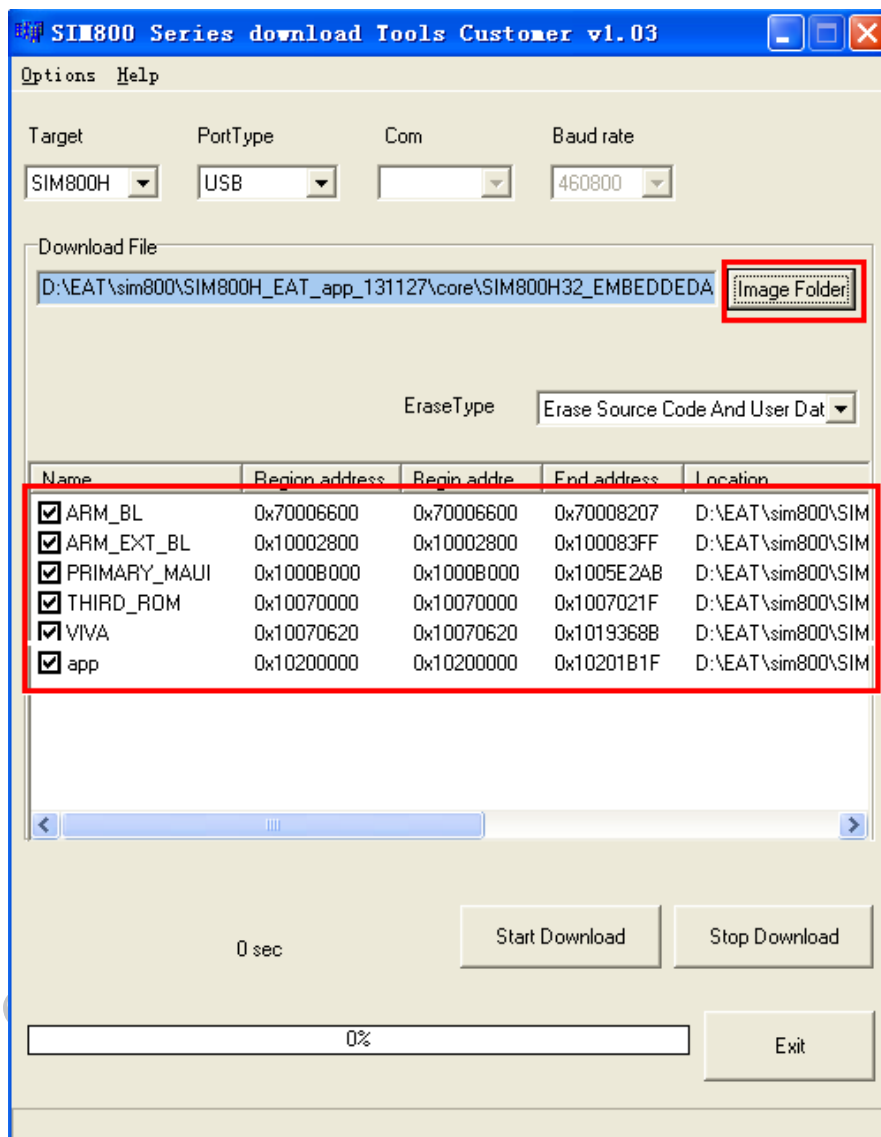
SIM800 Series download Tools Customer v1.03

Options Help

Target
SIM800H

PortType
USB

Com

Baud rate
460800

Download File
D:\EAT\sim800\SIM800H_EAT_app_131127\core\SIM800H32_EMBEDDEDA

Image Folder

EraseType
Erase Source Code And User Dat

| Name | Region address | Begin addre | End address | Location |
|---|---|---|---|---|
| ARM_BL | 0x70006600 | 0x70006600 | 0x70008207 | D:\EAT\sim800\SIM |
| ARM_EXT_BL | 0x10002800 | 0x10002800 | 0x100083FF | D:\EAT\sim800\SIM |
| PRIMARY_MAUI | 0x1000B000 | 0x1000B000 | 0x1005E2AB | D:\EAT\sim800\SIM |
| THIRD_ROM | 0x10070000 | 0x10070000 | 0x1007021F | D:\EAT\sim800\SIM |
| VIVA | 0x10070620 | 0x10070620 | 0x1019368B | D:\EAT\sim800\SIM |
| app | 0x10200000 | 0x10200000 | 0x10201B1F | D:\EAT\sim800\SIM |

0 sec

Start Download

Stop Download

0%

Exit